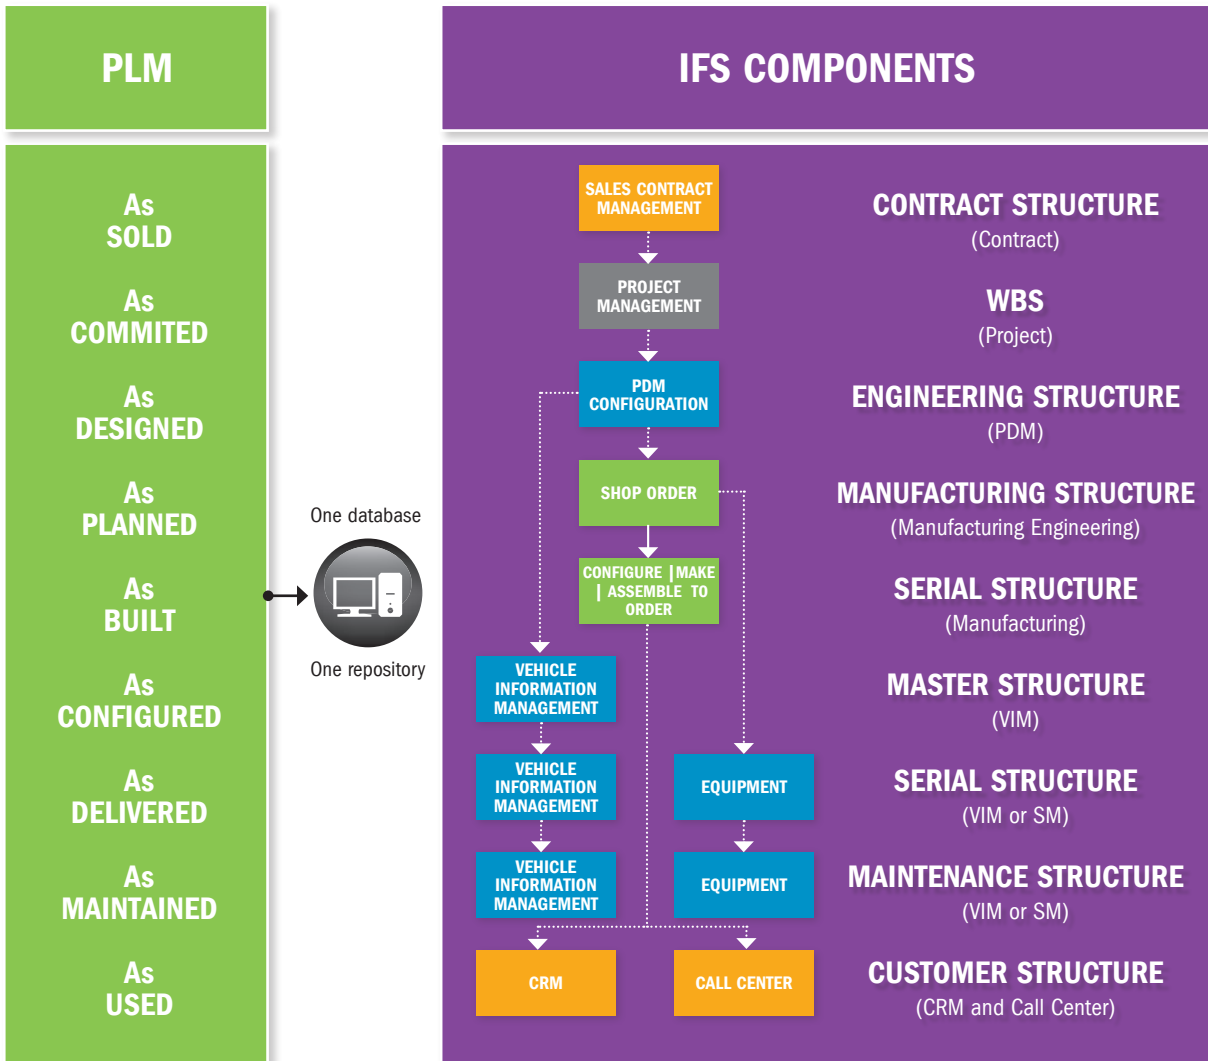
PLM

IFS COMPONENTS

As SOLD

As COMMITED

As DESIGNED

As PLANNED

As BUILT

As CONFIGURED

As DELIVERED

As MAINTAINED

As USED

One database

One repository

SALES CONTRACT MANAGEMENT

PROJECT MANAGEMENT

PDM CONFIGURATION

SHOP ORDER

CONFIGURE | MAKE | ASSEMBLE TO ORDER

VEHICLE INFORMATION MANAGEMENT

VEHICLE INFORMATION MANAGEMENT

EQUIPMENT

VEHICLE INFORMATION MANAGEMENT

EQUIPMENT

CRM

CALL CENTER

CONTRACT STRUCTURE
(Contract)

WBS
(Project)

ENGINEERING STRUCTURE
(PDM)

MANUFACTURING STRUCTURE
(Manufacturing Engineering)

SERIAL STRUCTURE
(Manufacturing)

MASTER STRUCTURE
(VIM)

SERIAL STRUCTURE
(VIM or SM)

MAINTENANCE STRUCTURE
(VIM or SM)

CUSTOMER STRUCTURE
(CRM and Call Center)